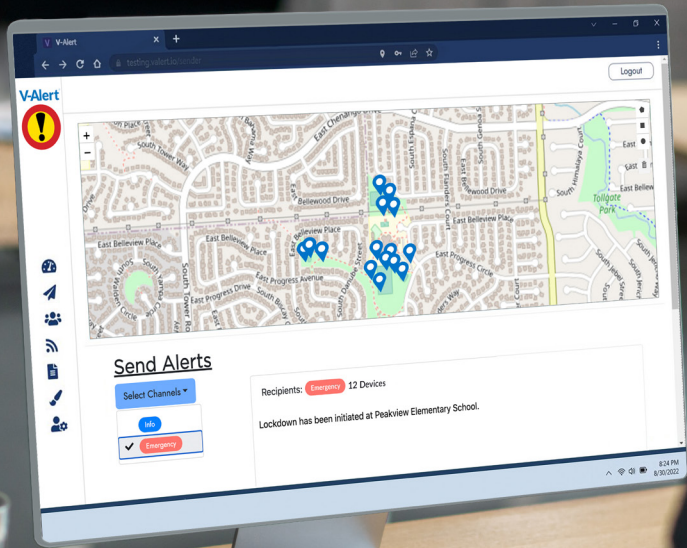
V-Alert

testing.valert.io/sender

Logout

V-Alert

+
−

East Chenango Place
South Tower Way
East Bellewood Drive
Bellewood Drive
East Belleview Place
East Belleview Place
Belleview Place
East Progress Avenue
East Progress Circle
East Progress Way
South Flanders Court
South Espana Court
South Geneva Street
South Himalaya Court
Tollgate Park
East
East
South Jebel Street
South Victor Street
South Yampa Street

Send Alerts

Select Channels

Info

Emergency

Recipients: Emergency 12 Devices

Lockdown has been initiated at Peakview Elementary School.

8:24 PM
8/30/2022